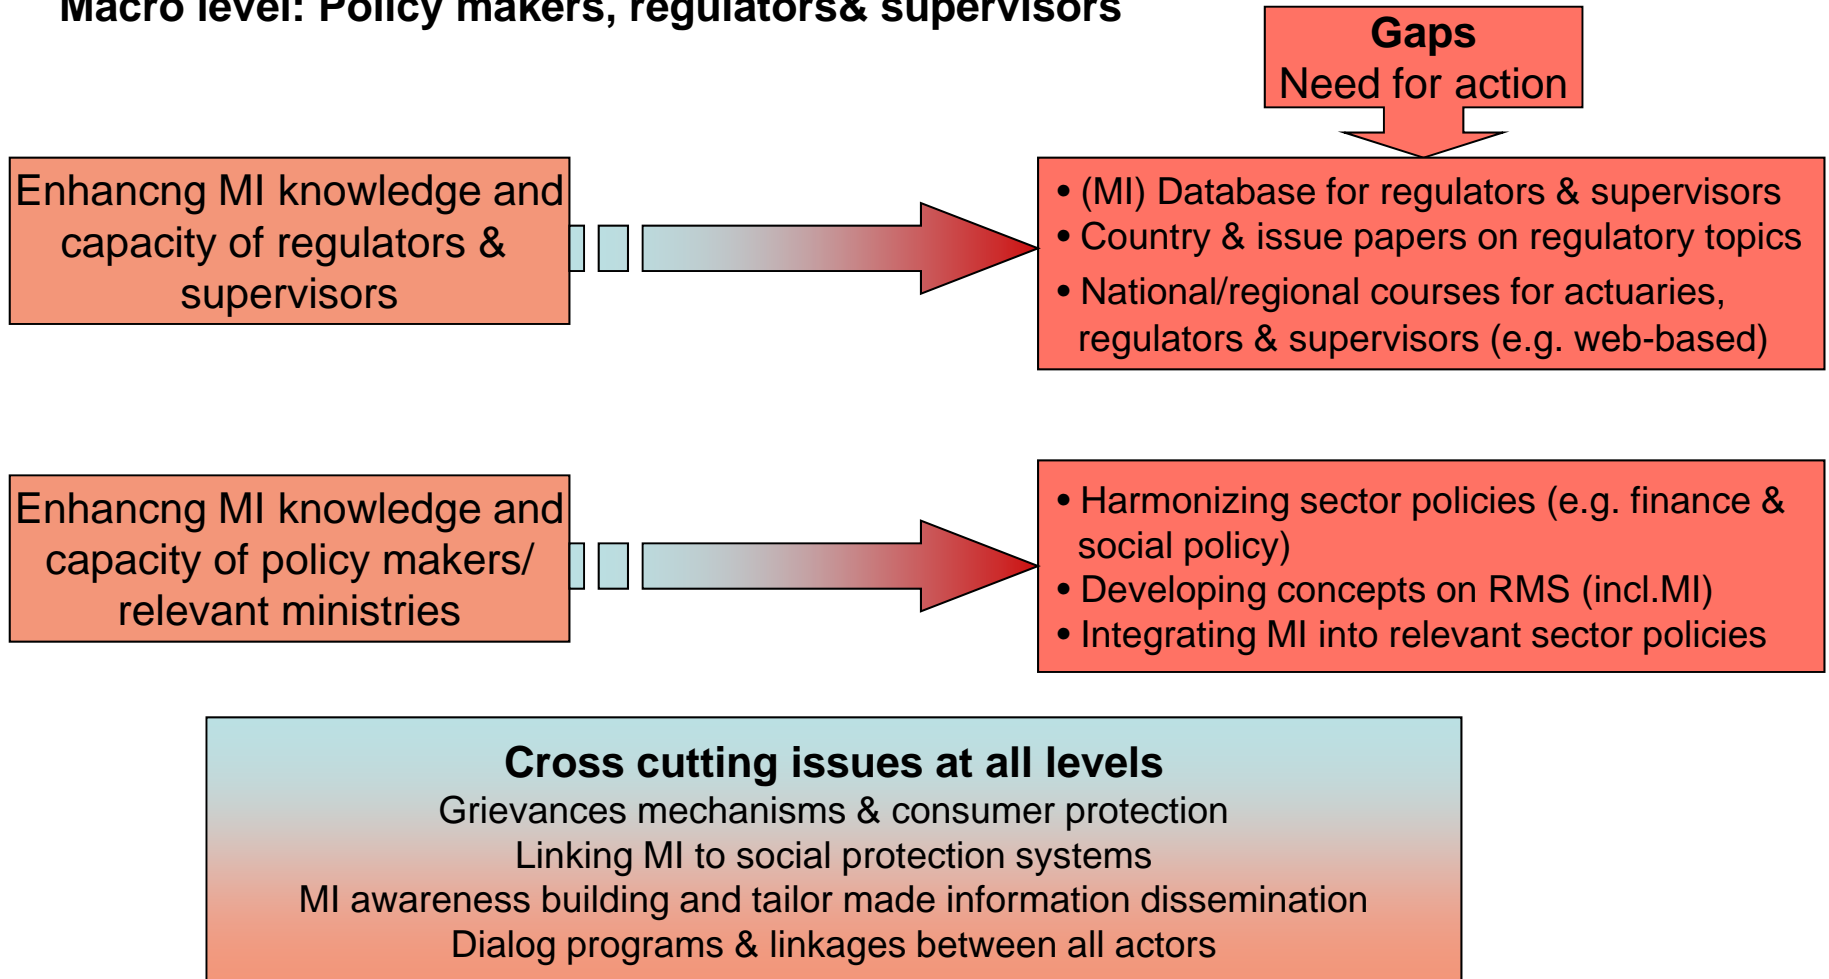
Macro level: Policy makers, regulators& supervisors

Gaps
Need for action

Enhancng MI knowledge and capacity of regulators & supervisors

• (MI) Database for regulators & supervisors
• Country & issue papers on regulatory topics
• National/regional courses for actuaries, regulators & supervisors (e.g. web-based)

Enhancng MI knowledge and capacity of policy makers/ relevant ministries

• Harmonizing sector policies (e.g. finance & social policy)
• Developing concepts on RMS (incl.MI)
• Integrating MI into relevant sector policies

Cross cutting issues at all levels
Grievances mechanisms & consumer protection
Linking MI to social protection systems
MI awareness building and tailor made information dissemination
Dialog programs & linkages between all actors